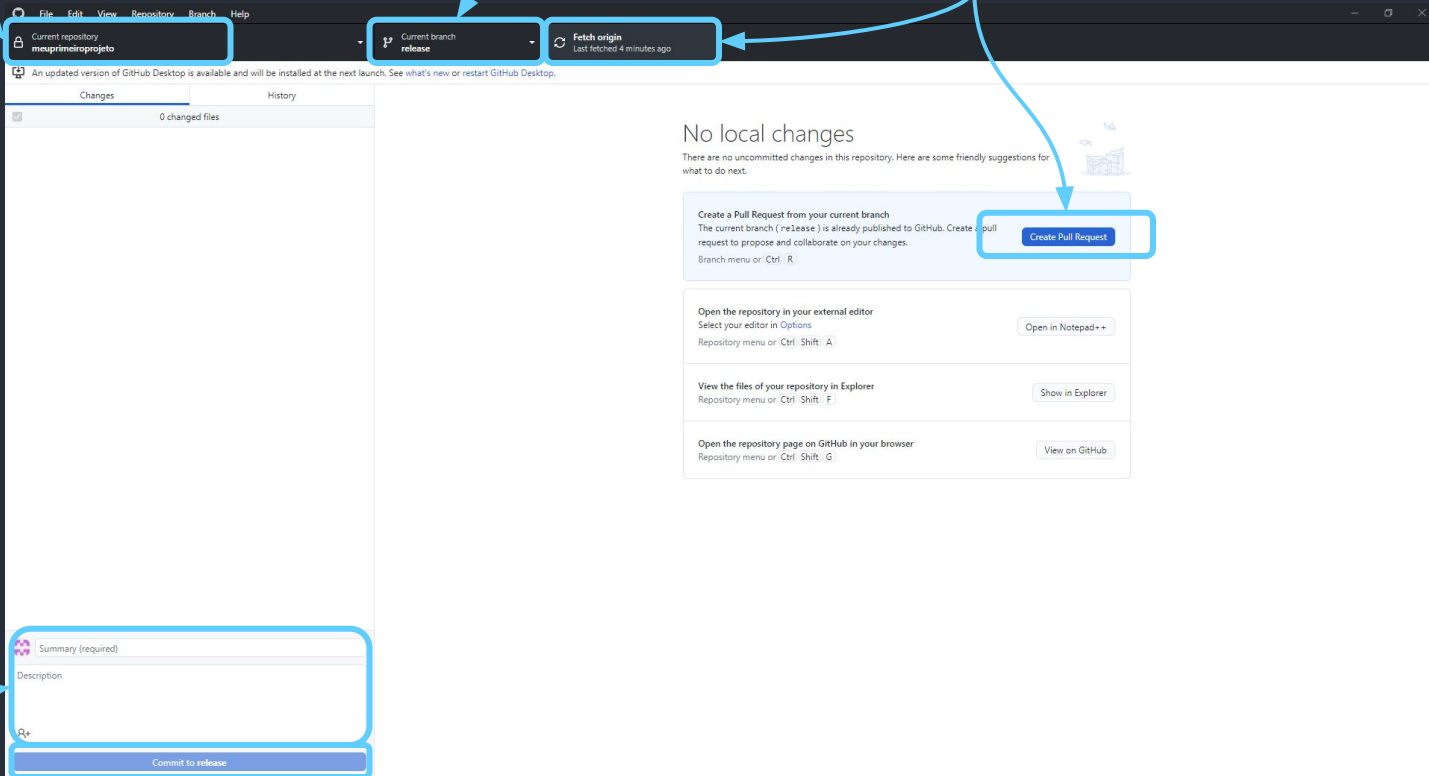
File Edit View Repository Branch Help

Current repository
meuprimeiroprojeto

Current branch
release

Fetch origin
Last fetched 4 minutes ago

An updated version of GitHub Desktop is available and will be installed at the next launch. See what's new or restart GitHub Desktop.

Changes
History

0 changed files

No local changes

There are no uncommitted changes in this repository. Here are some friendly suggestions for what to do next.

Create a Pull Request from your current branch
The current branch ( release ) is already published to GitHub. Create a pull request to propose and collaborate on your changes.
Branch menu or Ctrl R

Create Pull Request

Open the repository in your external editor
Select your editor in Options
Repository menu or Ctrl Shift A

Open in Notepad++

View the files of your repository in Explorer
Repository menu or Ctrl Shift F

Show in Explorer

Open the repository page on GitHub in your browser
Repository menu or Ctrl Shift G

View on GitHub

Summary (required)

Description

Commit to release